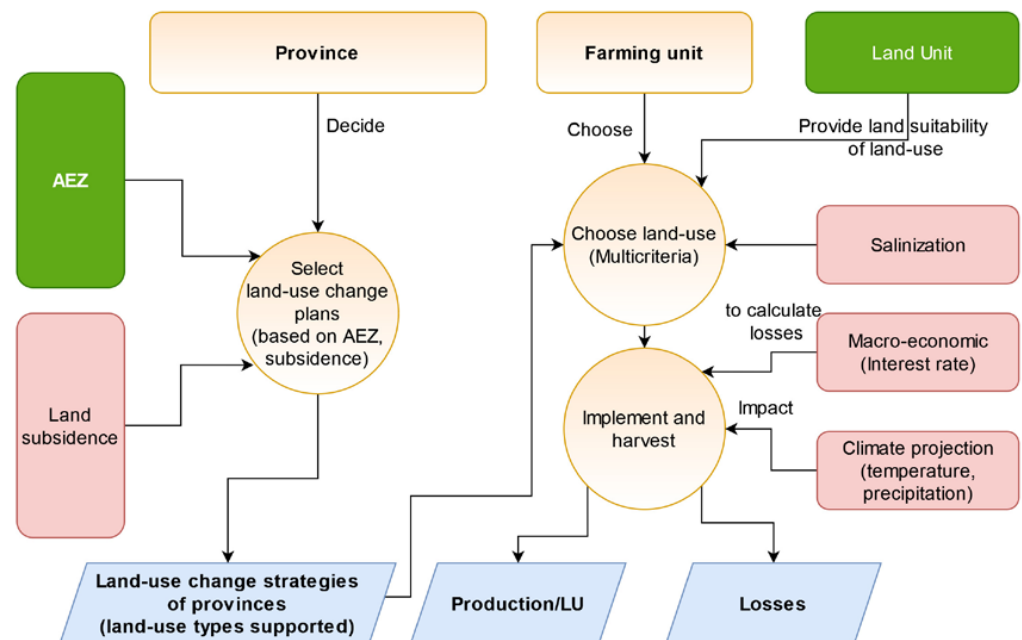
Province

Farming unit

Land Unit

AEZ

Decide

Choose

Provide land suitability of land-use

Select land-use change plans (based on AEZ, subsidence)

Choose land-use (Multicriteria)

Salinization

to calculate losses

Macro-economic (Interest rate)

Land subsidence

Implement and harvest

Impact

Climate projection (temperature, precipitation)

Land-use change strategies of provinces (land-use types supported)

Production/LU

Losses